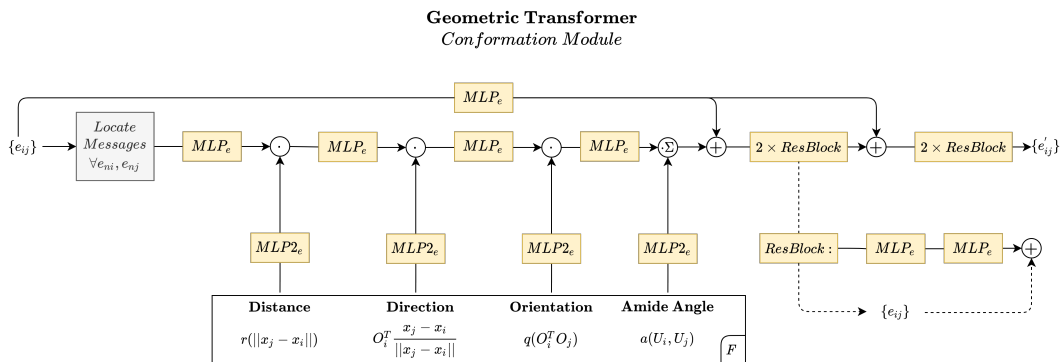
**Geometric Transformer**
*Conformation Module*

$MLP_e$

$\{e_{ij}\}$

*Locate Messages* $\forall e_{ni}, e_{nj}$

$MLP_e$ $\odot$ $MLP_e$ $\odot$ $MLP_e$ $\odot$ $MLP_e$ $\Sigma$ $\oplus$ $2 \times ResBlock$ $\oplus$ $2 \times ResBlock$ $\{e_{ij}^{'}\}$

$MLP2_e$ $MLP2_e$ $MLP2_e$ $MLP2_e$

$ResBlock:$ $MLP_e$ $MLP_e$ $\oplus$

$\{e_{ij}\}$

**Distance** $r(||x_j - x_i||)$

**Direction** $O_i^T \frac{x_j - x_i}{||x_j - x_i||}$

**Orientation** $q(O_i^T O_j)$

**Amide Angle** $a(U_i, U_j)$

$F$